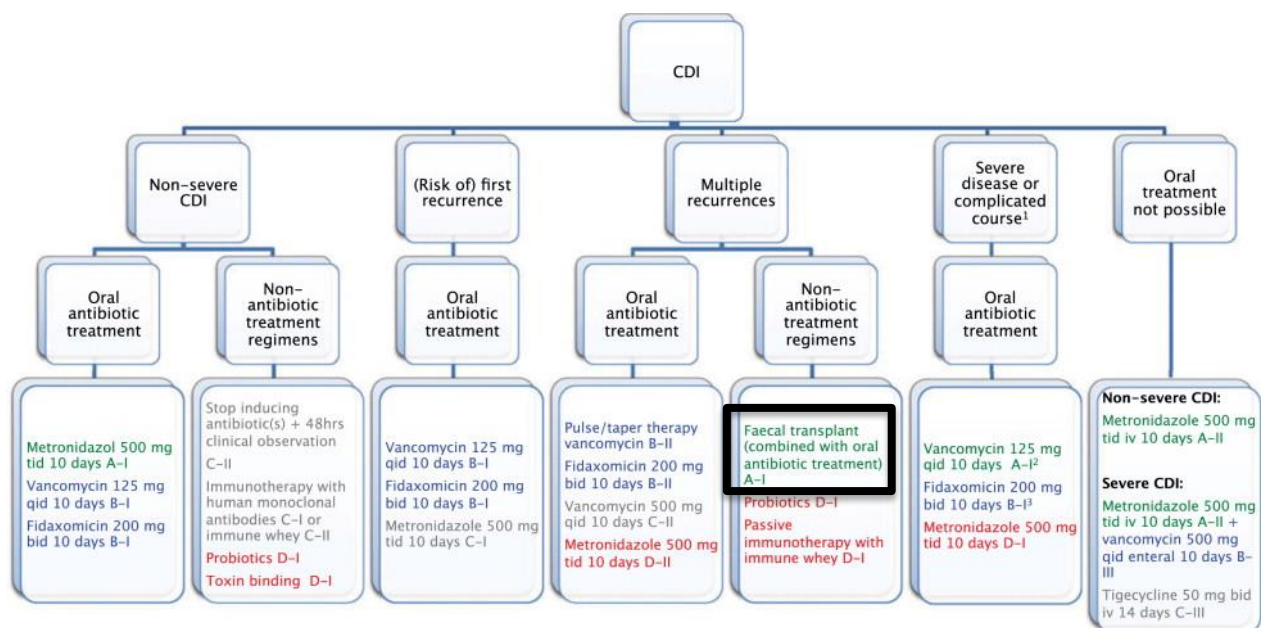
CDI

Non-severe CDI

Oral antibiotic treatment

Metronidazol 500 mg tid 10 days A-I

Vancomycin 125 mg qid 10 days B-I

Fidaxomicin 200 mg bid 10 days B-I

Non-antibiotic treatment regimens

Stop inducing antibiotic(s) + 48hrs clinical observation C-II

Immunotherapy with human monoclonal antibodies C-I or immune whey C-II

Probiotics D-I

Toxin binding D-I

(Risk of) first recurrence

Oral antibiotic treatment

Vancomycin 125 mg qid 10 days B-I

Fidaxomicin 200 mg bid 10 days B-I

Metronidazole 500 mg tid 10 days C-I

Multiple recurrences

Oral antibiotic treatment

Pulse/taper therapy vancomycin B-II

Fidaxomicin 200 mg bid 10 days B-II

Vancomycin 500 mg qid 10 days C-II

Metronidazole 500 mg tid 10 days D-II

Non-antibiotic treatment regimens

Faecal transplant (combined with oral antibiotic treatment) A-I

Probiotics D-I

Passive immunotherapy with immune whey D-I

Severe disease or complicated course$^1$

Oral antibiotic treatment

Vancomycin 125 mg qid 10 days A-I$^2$

Fidaxomicin 200 mg bid 10 days B-I$^3$

Metronidazole 500 mg tid 10 days D-I

Oral treatment not possible

Non-severe CDI:

Metronidazole 500 mg tid iv 10 days A-II

Severe CDI:

Metronidazole 500 mg tid iv 10 days A-II + vancomycin 500 mg qid enteral 10 days B-III

Tigecycline 50 mg bid iv 14 days C-III